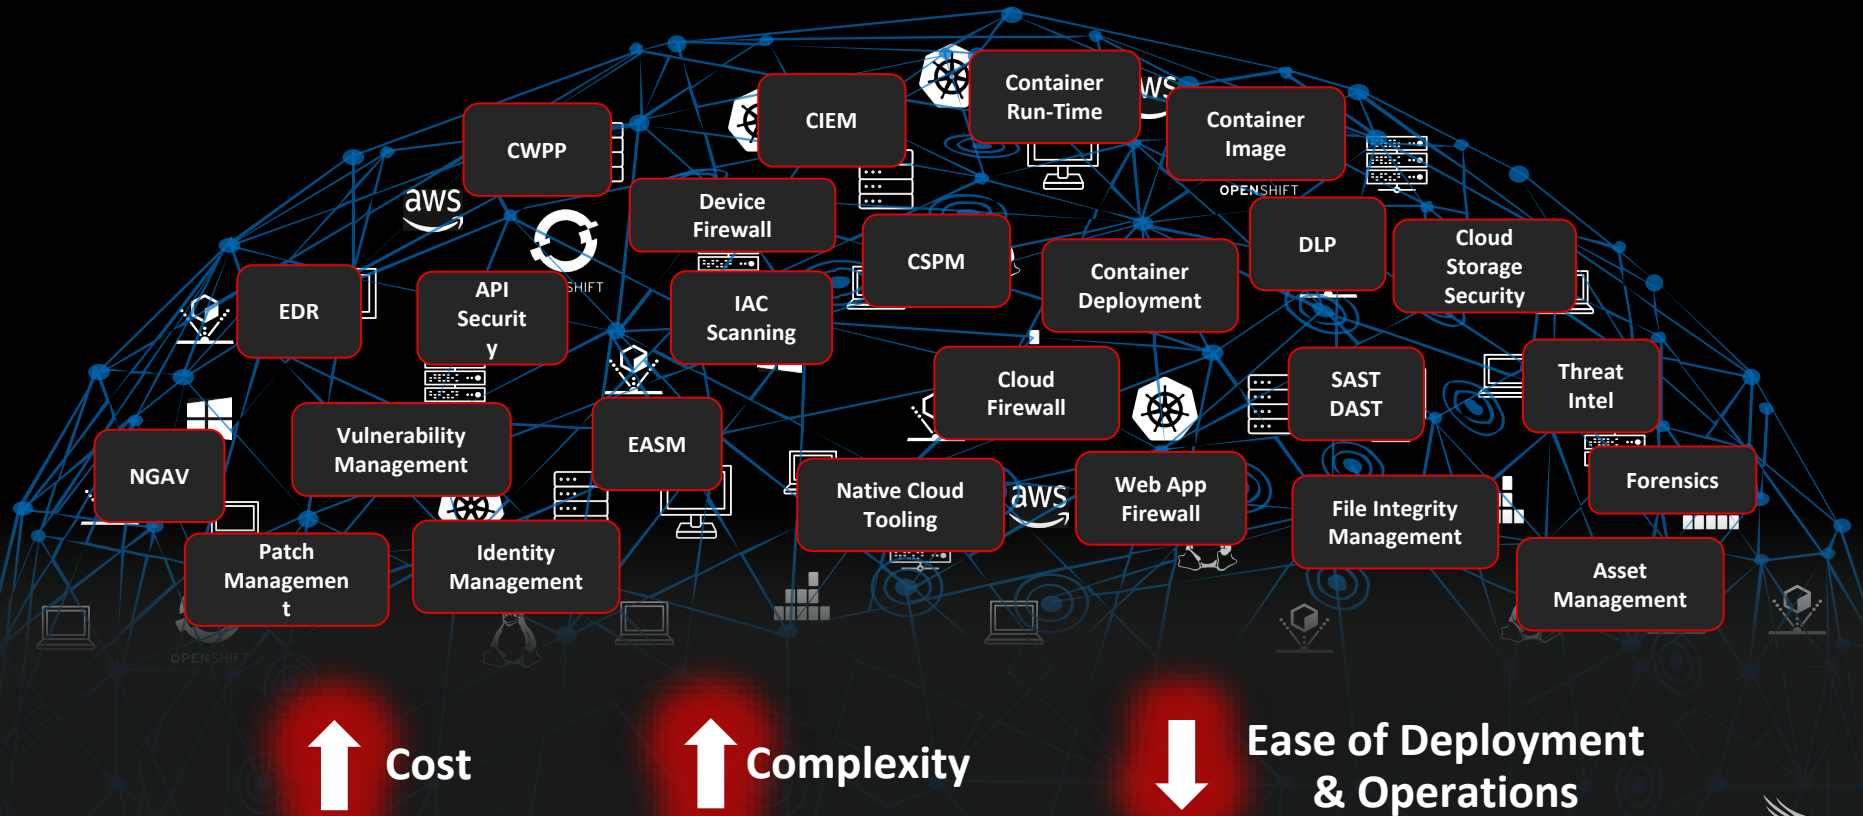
Container Run-Time

CIEM

CWPP

Container Image

aws

OPENSHIFT

Device Firewall

CSPM

DLP

Cloud Storage Security

EDR

API Securit y

SHIFT

IAC Scanning

Container Deployment

Cloud Firewall

SAST DAST

Threat Intel

Vulnerability Management

EASM

NGAV

Native Cloud Tooling

aws

Web App Firewall

File Integrity Management

Forensics

Patch Managemen t

Identity Management

Asset Management

OPENSHIFT

Cost

Complexity

Ease of Deployment & Operations